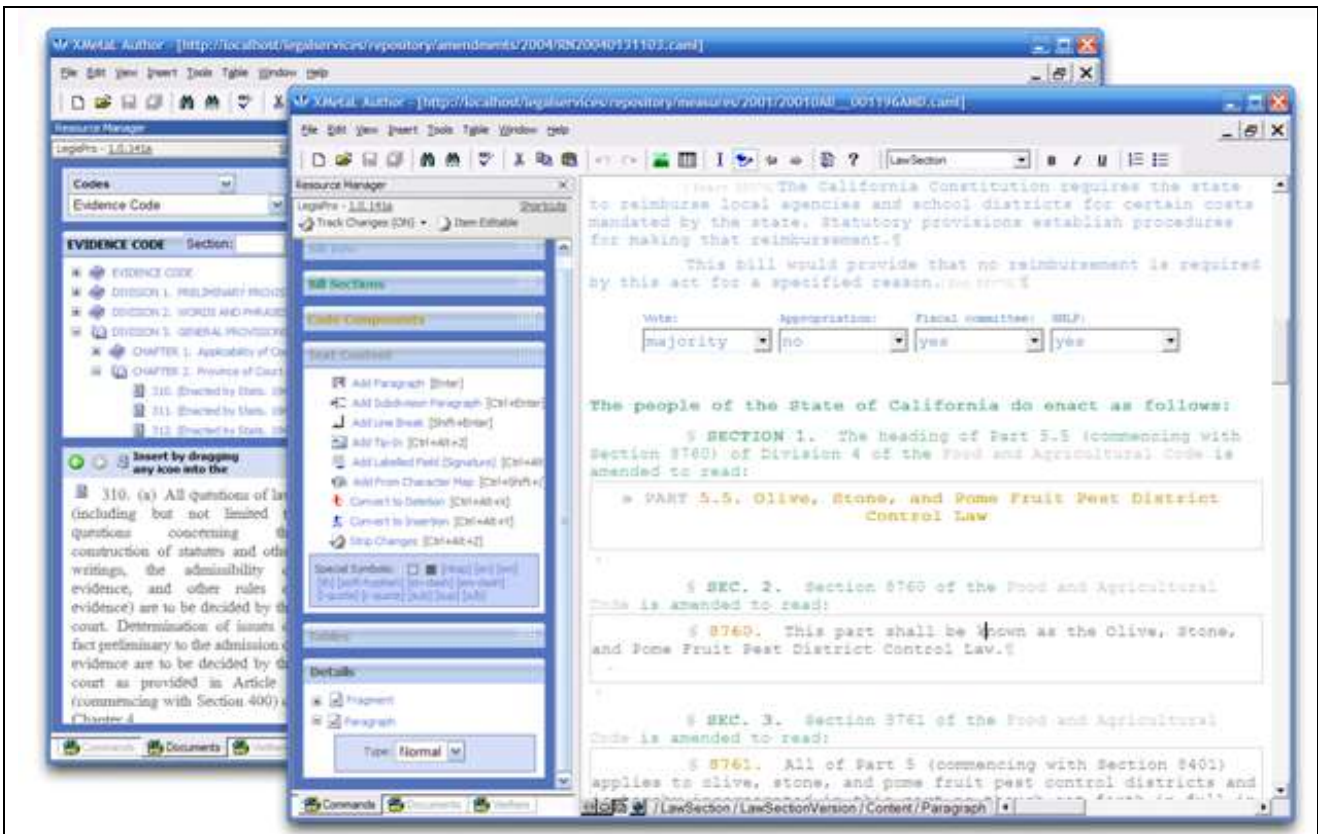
XMetaL Author - [http://localhost/legalservices/repository/amendments/2004/RN20040131103.caml]

File Edit View Insert Tools Table Window Help

Resource Manager

LegisPro - 1.0.141a

Codes

Evidence Code

EVIDENCE CODE Section:

EVIDENCE CODE
DIVISION 1. PRELIMINARY PROVIS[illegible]
DIVISION 2. WORDS AND PHRASE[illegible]
DIVISION 3. GENERAL PROVISIONS
CHAPTER 1. Applicability of C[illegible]
CHAPTER 2. Province of Court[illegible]
310. (Enacted by Stats. 19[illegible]
311. (Enacted by Stats. 19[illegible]
312. (Enacted by Stats. 19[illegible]

Insert by dragging any icon into the

310. (a) All questions of la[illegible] (including but not limited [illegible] questions concerning th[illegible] construction of statutes and oth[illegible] writings, the admissibility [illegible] evidence, and other rules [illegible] evidence) are to be decided by th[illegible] court. Determination of issues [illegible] fact preliminary to the admission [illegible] evidence are to be decided by th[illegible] court as provided in Article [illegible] (commencing with Section 400) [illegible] Chapter 4

Commands Documents

XMetaL Author - [http://localhost/legalservices/repository/measures/2001/20010AB__001196AMD.caml]

File Edit View Insert Tools Table Window Help

LawSection

Resource Manager

LegisPro - 1.0.141a Shortcuts

Track Changes (ON) Item Editable

Bill Info

Bill Sections

Code Components

Text Content

Add Paragraph [Enter]
Add Subdivision Paragraph [Ctrl+Enter]
Add Line Break [Shift+Enter]
Add Tip-In [Ctrl+Alt+Z]
Add Labelled Field (Signature) [Ctrl+Alt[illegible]]
Add From Character Map [Ctrl+Shift+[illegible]]
Convert to Deletion [Ctrl+Alt+X]
Convert to Insertion [Ctrl+Alt+Y]
Strip Changes [Ctrl+Alt+Z]

Special Symbols: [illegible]

Tables

Details

Fragment
Paragraph

Type: Normal

Commands Documents Verifiers

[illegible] The California Constitution requires the state to reimburse local agencies and school districts for certain costs mandated by the state. Statutory provisions establish procedures for making that reimbursement.¶

This bill would provide that no reimbursement is required by this act for a specified reason.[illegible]

Vote: majority
Appropriation: no
Fiscal committee: yes
SWLF: yes

The people of the State of California do enact as follows:

§ SECTION 1. The heading of Part 5.5 (commencing with Section 8760) of Division 4 of the Food and Agricultural Code is amended to read:

» PART 5.5. Olive, Stone, and Pome Fruit Pest District Control Law

§ SEC. 2. Section 8760 of the Food and Agricultural Code is amended to read:

§ 8760. This part shall be known as the Olive, Stone, and Pome Fruit Pest District Control Law.¶

§ SEC. 3. Section 8761 of the Food and Agricultural Code is amended to read:

§ 8761. All of Part 5 (commencing with Section 8401) applies to olive, stone, and pome fruit pest control districts and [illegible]

/LawSection/LawSectionVersion/Content/Paragraph